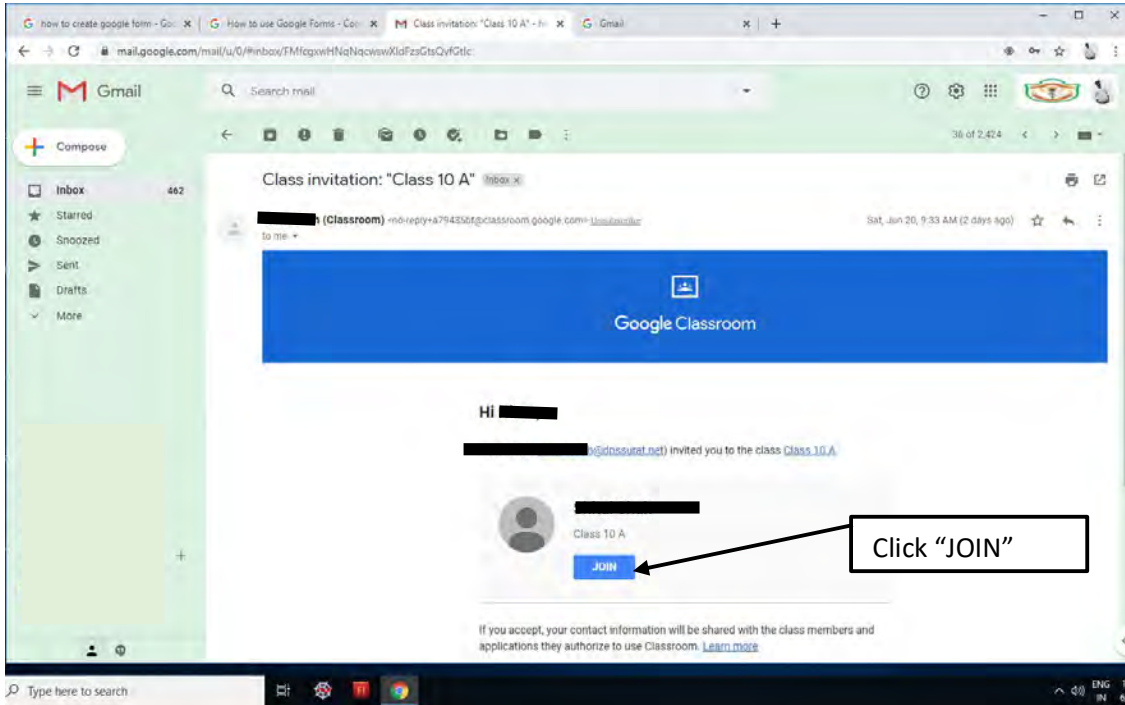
how to create google form - Go ×
How to use Google Forms - Co ×
Class invitation: "Class 10 A" - ×
Gmail ×
+

mail.google.com/mail/u/0/#inbox/FMfcgxwHNqNqcwswXldFzsGtsQvfGtlc

Gmail

Search mail

36 of 2,424

Compose

Inbox 462
Starred
Snoozed
Sent
Drafts
More

Class invitation: "Class 10 A" Inbox ×

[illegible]h (Classroom) <no-reply+a79435bf@classroom.google.com> Unsubscribe
to me

Sat, Jun 20, 9:33 AM (2 days ago)

Google Classroom

Hi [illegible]

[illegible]@dpssurat.net) invited you to the class Class 10 A

Class 10 A

JOIN

Click "JOIN"

If you accept, your contact information will be shared with the class members and applications they authorize to use Classroom. Learn more

Type here to search

ENG IN